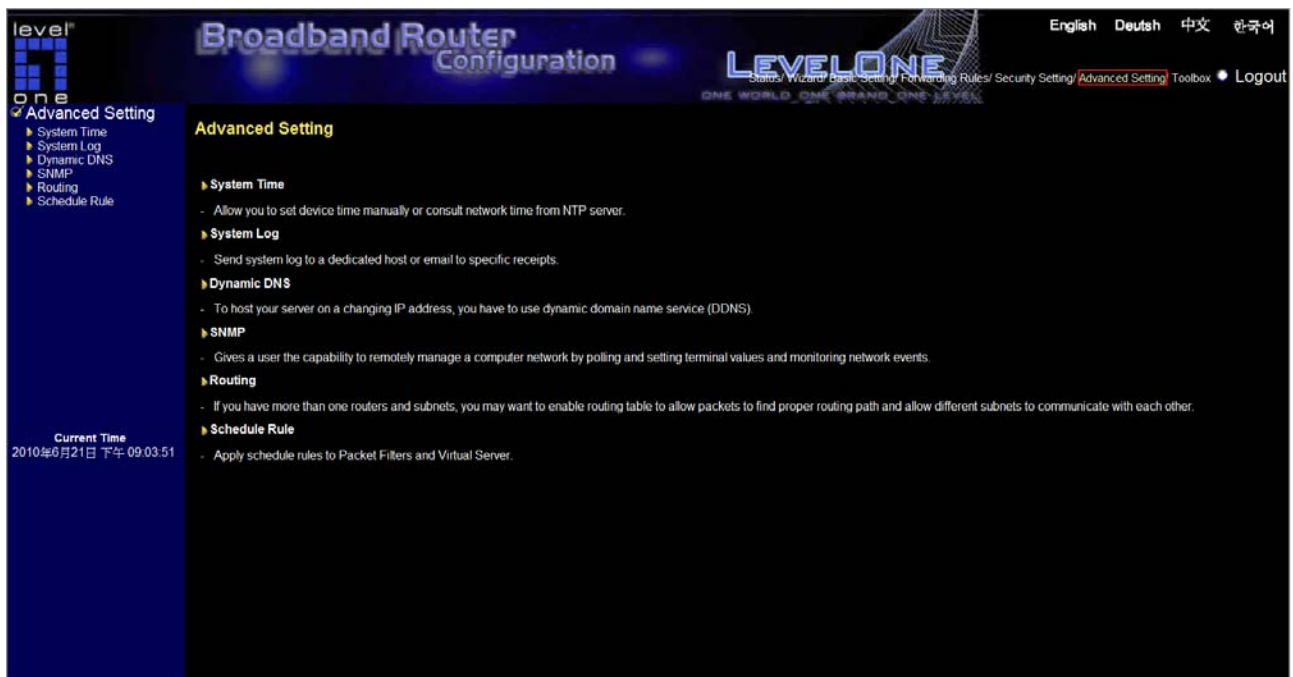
level one

Broadband Router Configuration

LEVELONE
ONE WORLD ONE BRAND ONE LEVEL

English Deutsh 中文 한국어

Status/ Wizard/ Basic Setting/ Forwarding Rules/ Security Setting/ Advanced Setting/ Toolbox Logout

Advanced Setting
System Time
System Log
Dynamic DNS
SNMP
Routing
Schedule Rule

Current Time
2010年6月21日 下午 09:03:51

Advanced Setting

System Time
- Allow you to set device time manually or consult network time from NTP server.

System Log
- Send system log to a dedicated host or email to specific receipts.

Dynamic DNS
- To host your server on a changing IP address, you have to use dynamic domain name service (DDNS).

SNMP
- Gives a user the capability to remotely manage a computer network by polling and setting terminal values and monitoring network events.

Routing
- If you have more than one routers and subnets, you may want to enable routing table to allow packets to find proper routing path and allow different subnets to communicate with each other.

Schedule Rule
- Apply schedule rules to Packet Filters and Virtual Server.